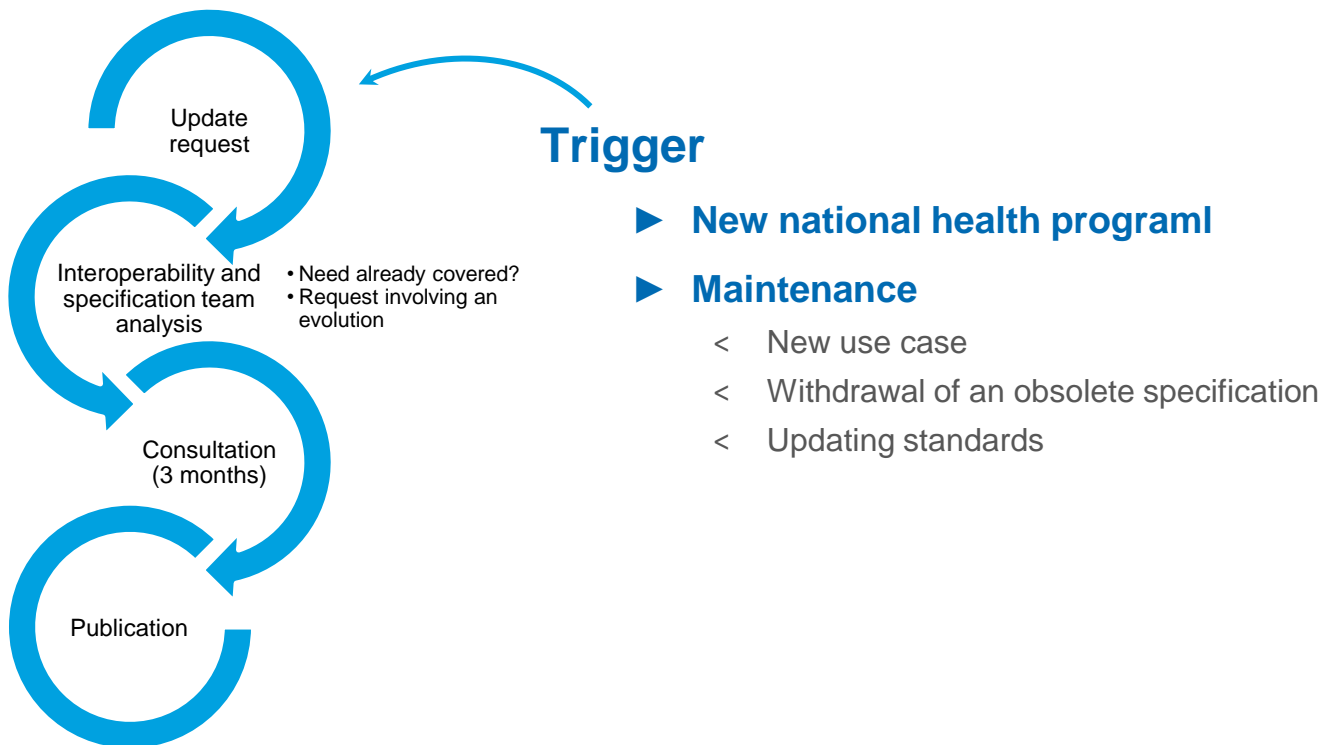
Update request

Interoperability and specification team analysis

• Need already covered?
• Request involving an evolution

Consultation (3 months)

Publication

Trigger

► New national health programl

► Maintenance

< New use case

< Withdrawal of an obsolete specification

< Updating standards